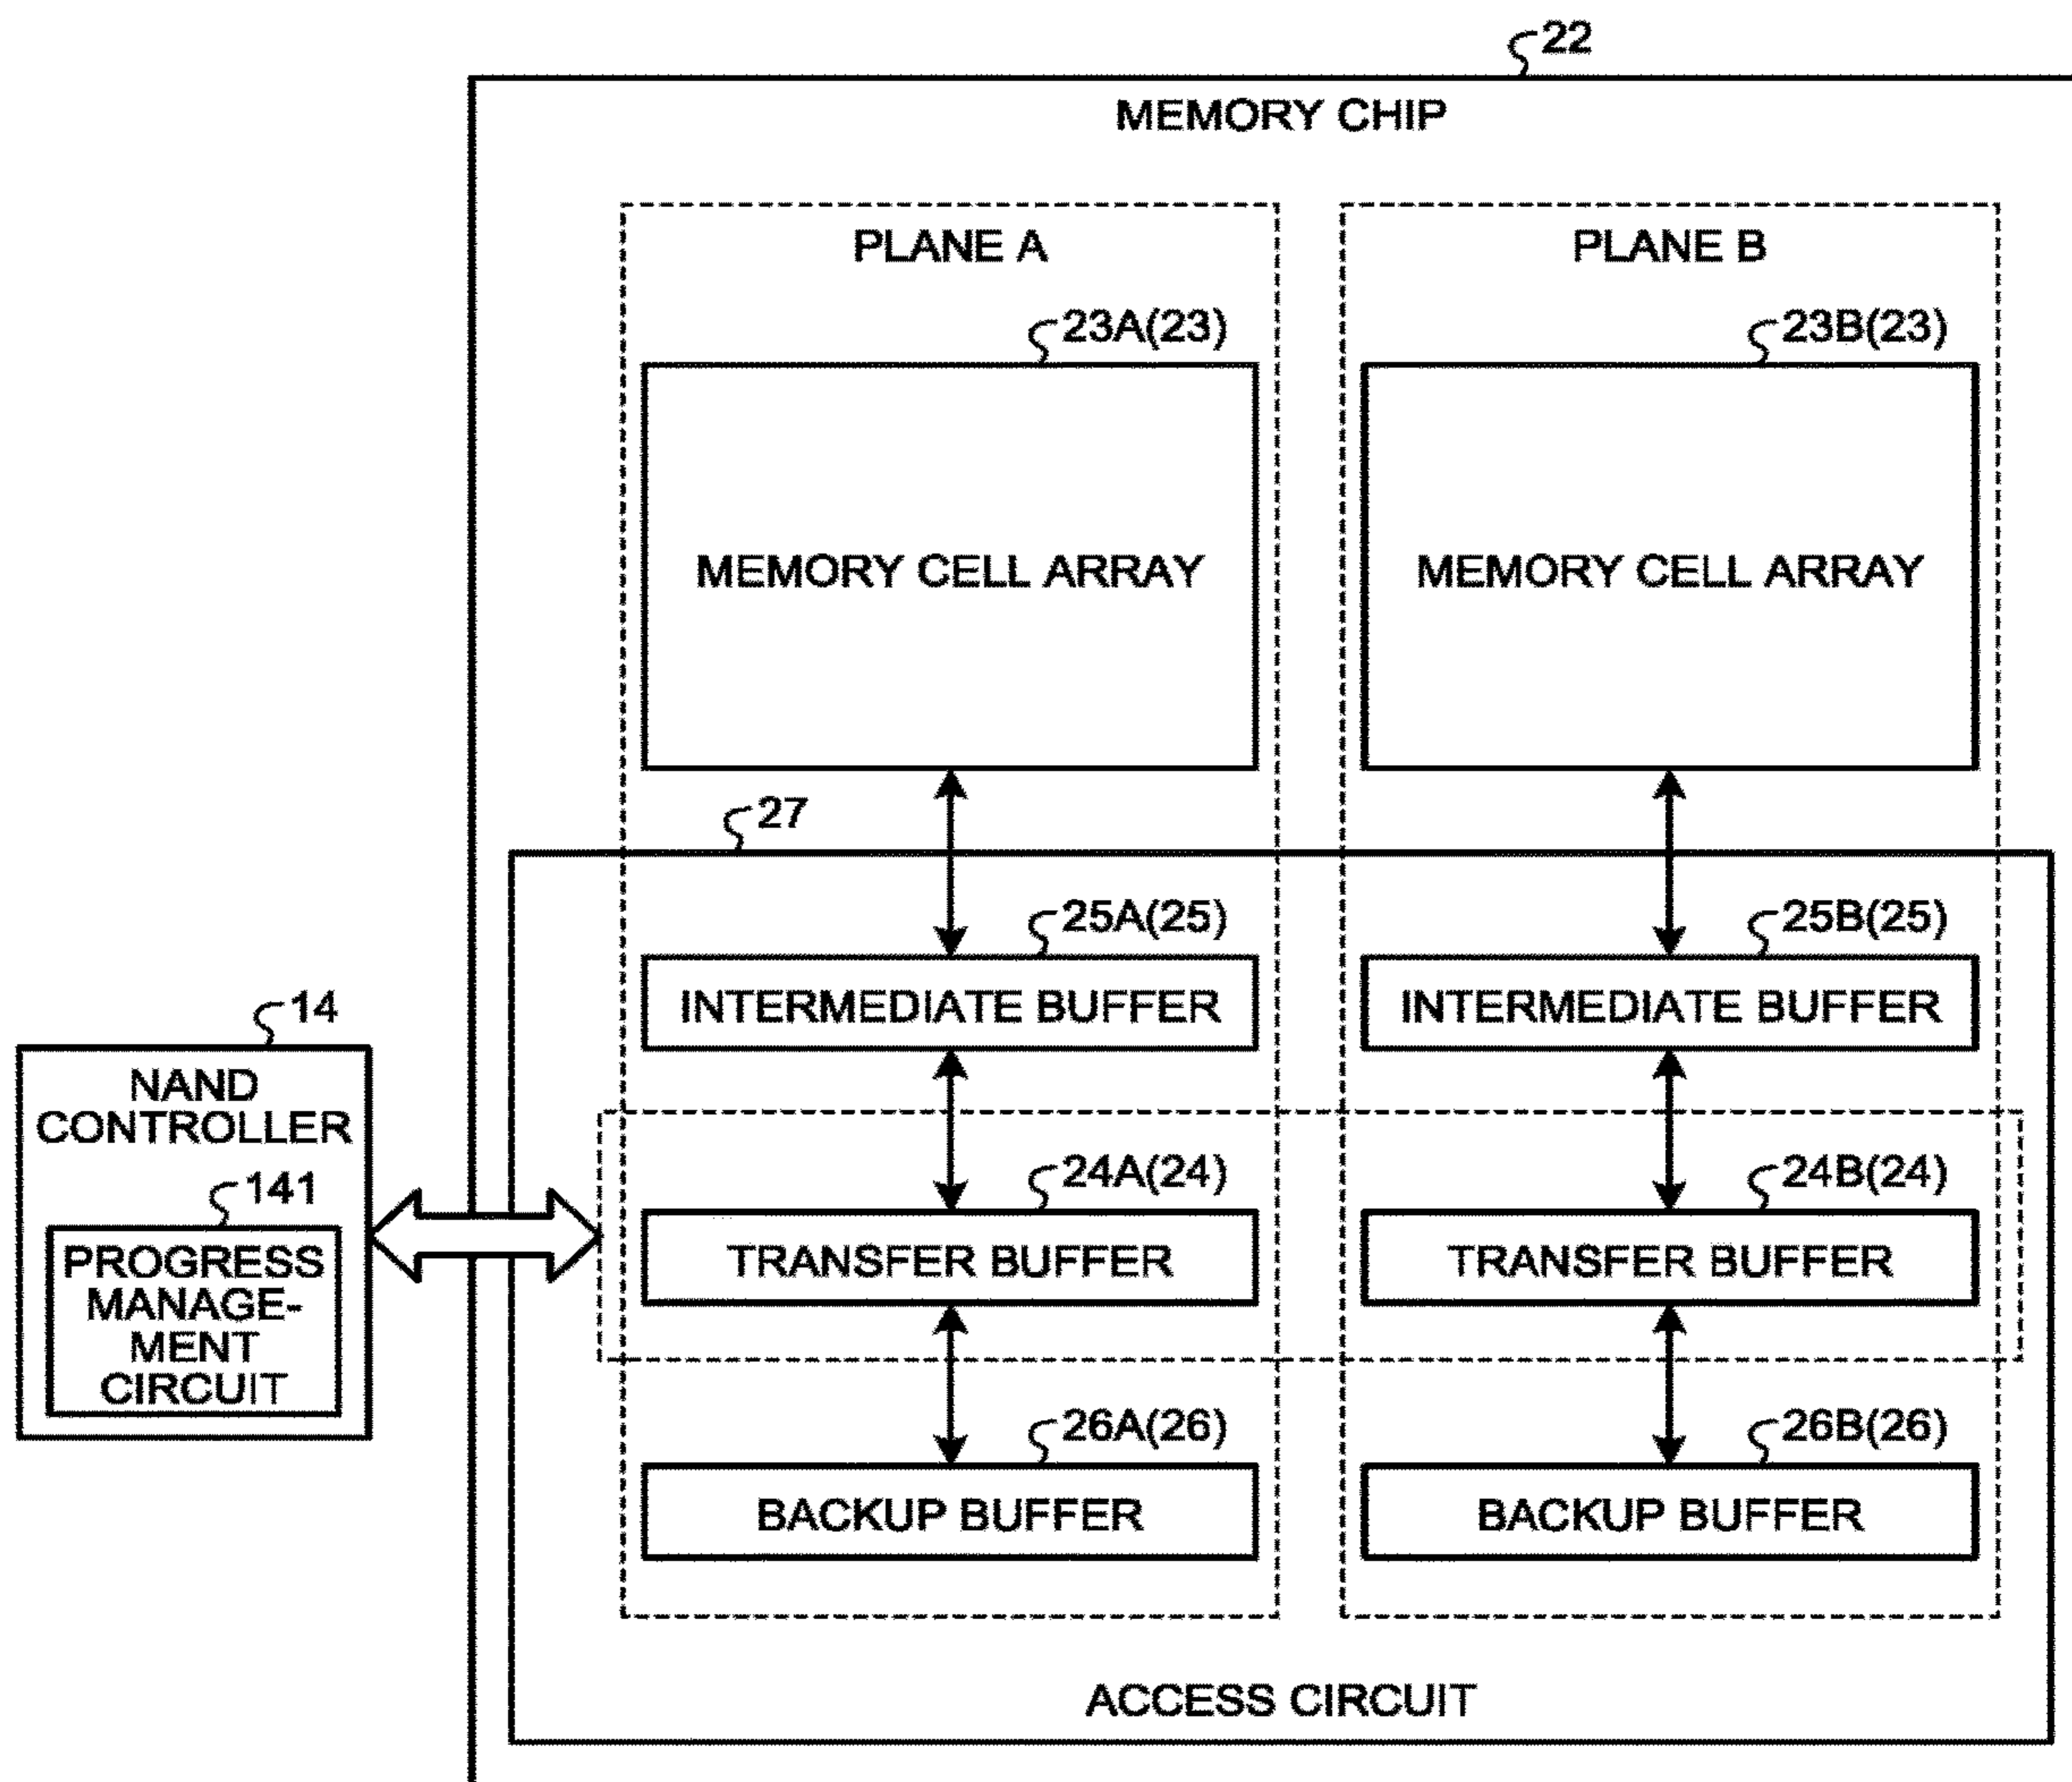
22

MEMORY CHIP

PLANE A

PLANE B

23A(23)

MEMORY CELL ARRAY

23B(23)

MEMORY CELL ARRAY

27

25A(25)

INTERMEDIATE BUFFER

25B(25)

INTERMEDIATE BUFFER

14

NAND CONTROLLER

141

PROGRESS MANAGEMENT CIRCUIT

24A(24)

TRANSFER BUFFER

24B(24)

TRANSFER BUFFER

26A(26)

BACKUP BUFFER

26B(26)

BACKUP BUFFER

ACCESS CIRCUIT